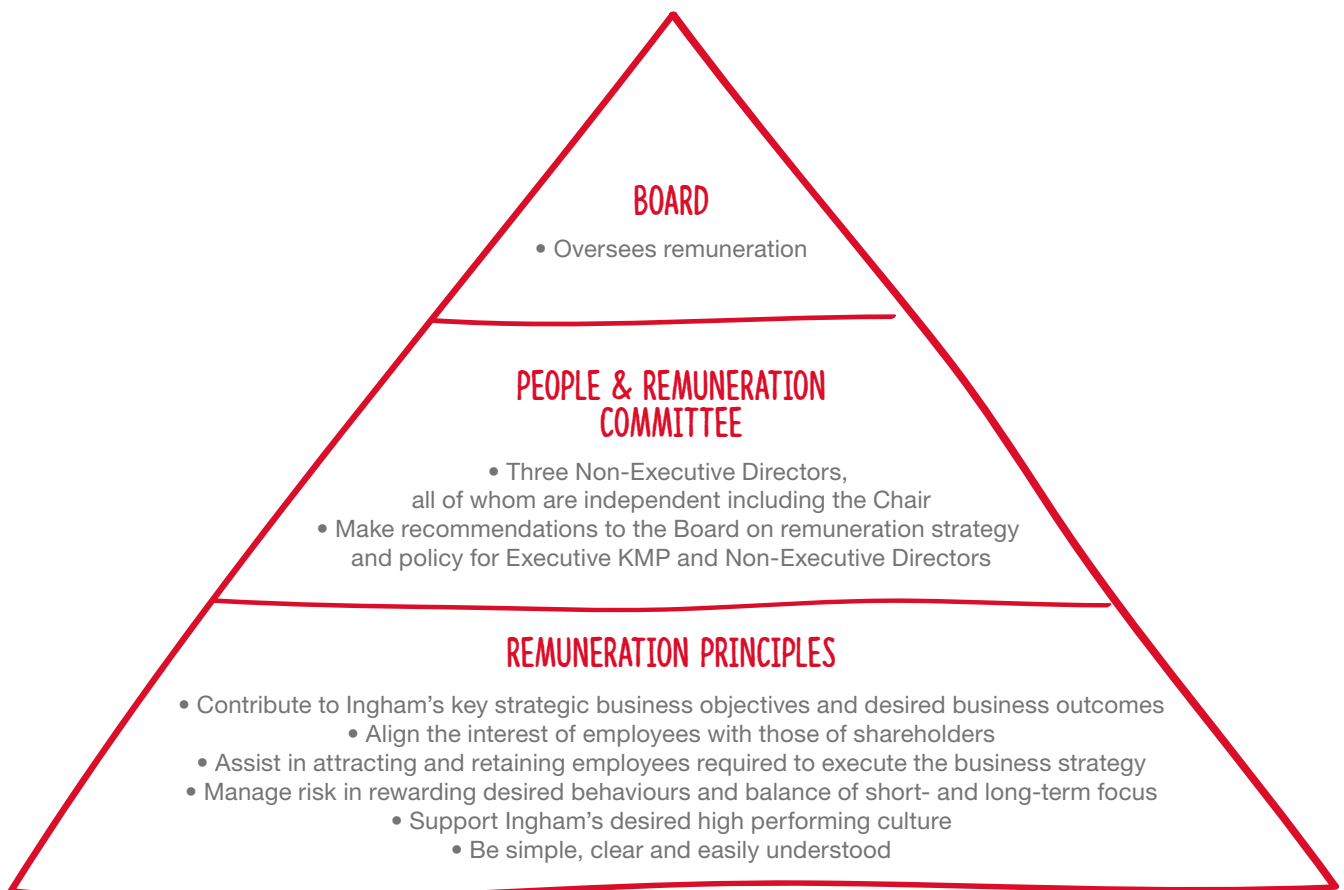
BOARD

• Oversees remuneration

PEOPLE & REMUNERATION COMMITTEE

• Three Non-Executive Directors, all of whom are independent including the Chair
• Make recommendations to the Board on remuneration strategy and policy for Executive KMP and Non-Executive Directors

REMUNERATION PRINCIPLES

• Contribute to Ingham's key strategic business objectives and desired business outcomes
• Align the interest of employees with those of shareholders
• Assist in attracting and retaining employees required to execute the business strategy
• Manage risk in rewarding desired behaviours and balance of short- and long-term focus
• Support Ingham's desired high performing culture
• Be simple, clear and easily understood